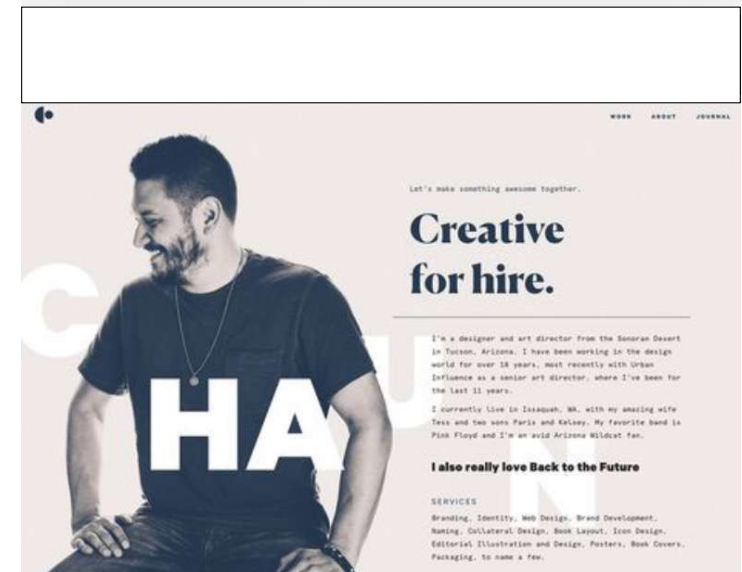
WORK ABOUT JOURNAL

Let's make something awesome together.

Creative for hire.

I'm a designer and art director from the Sonoran Desert in Tucson, Arizona. I have been working in the design world for over 18 years, most recently with Urban Influence as a senior art director, where I've been for the last 11 years.

I currently live in Issaquah, WA, with my amazing wife Tess and two sons Paris and Kelsey. My favorite band is Pink Floyd and I'm an avid Arizona Wildcat fan.

I also really love Back to the Future

SERVICES

Branding, Identity, Web Design, Brand Development, Naming, Collateral Design, Book Layout, Icon Design, Editorial Illustration and Design, Posters, Book Covers, Packaging, to name a few.

C HA U N